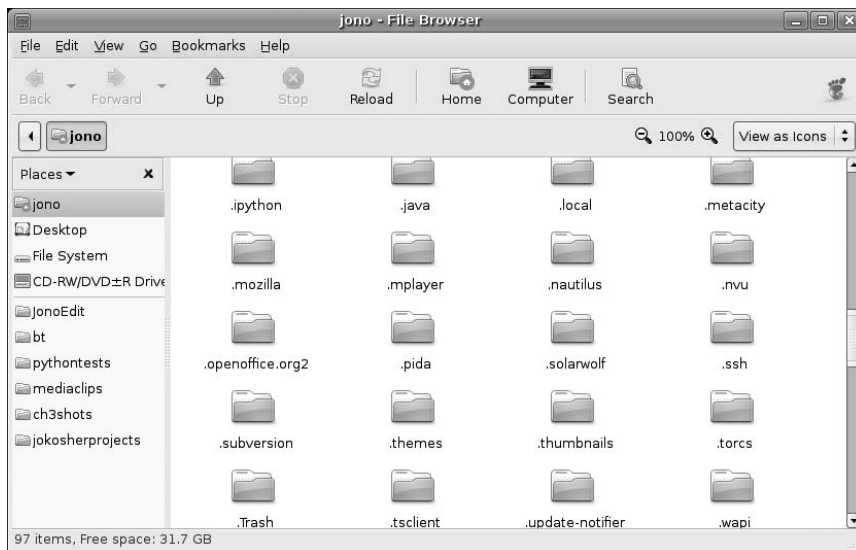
jono - File Browser

File Edit View Go Bookmarks Help

Back Forward Up Stop Reload Home Computer Search

jono

100%

View as Icons

Places ▾ ×

jono
Desktop
File System
CD-RW/DVD±R Drive
JonoEdit
bt
pythontests
mediaclips
ch3shots
jokosherprojects

.ipython .java .local .metacity
.mozilla .mplayer .nautilus .nvu
.openoffice.org2 .pida .solarwolf .ssh
.subversion .themes .thumbnails .torcs
.Trash .tsclient .update-notifier .wapi

97 items, Free space: 31.7 GB